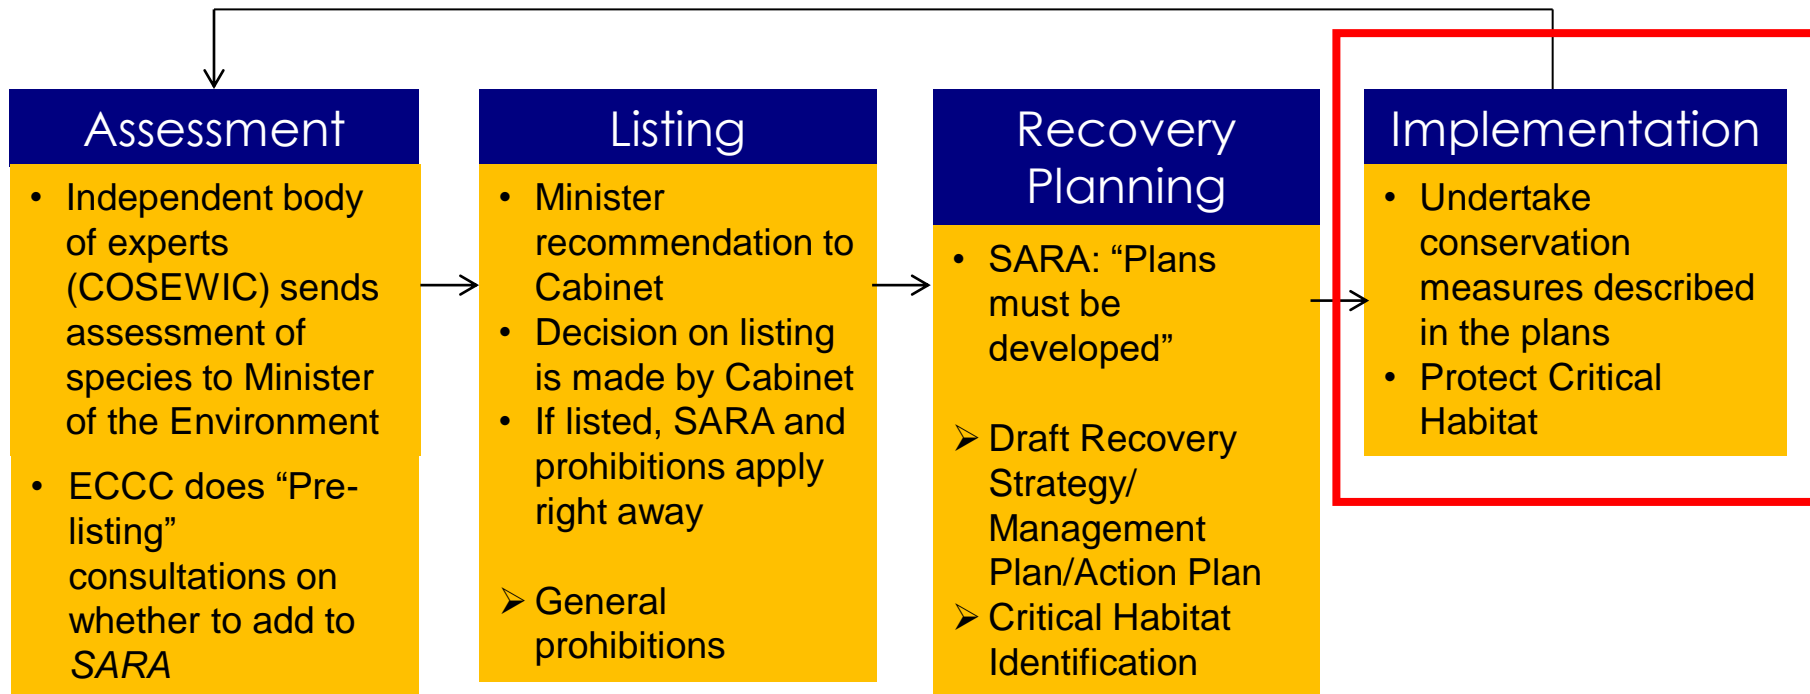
Assessment

• Independent body of experts (COSEWIC) sends assessment of species to Minister of the Environment

• ECCC does “Pre-listing” consultations on whether to add to *SARA*

Listing

• Minister recommendation to Cabinet
• Decision on listing is made by Cabinet
• If listed, SARA and prohibitions apply right away

➢ General prohibitions

Recovery Planning

• SARA: “Plans must be developed”

➢ Draft Recovery Strategy/ Management Plan/Action Plan
➢ Critical Habitat Identification

Implementation

• Undertake conservation measures described in the plans
• Protect Critical Habitat